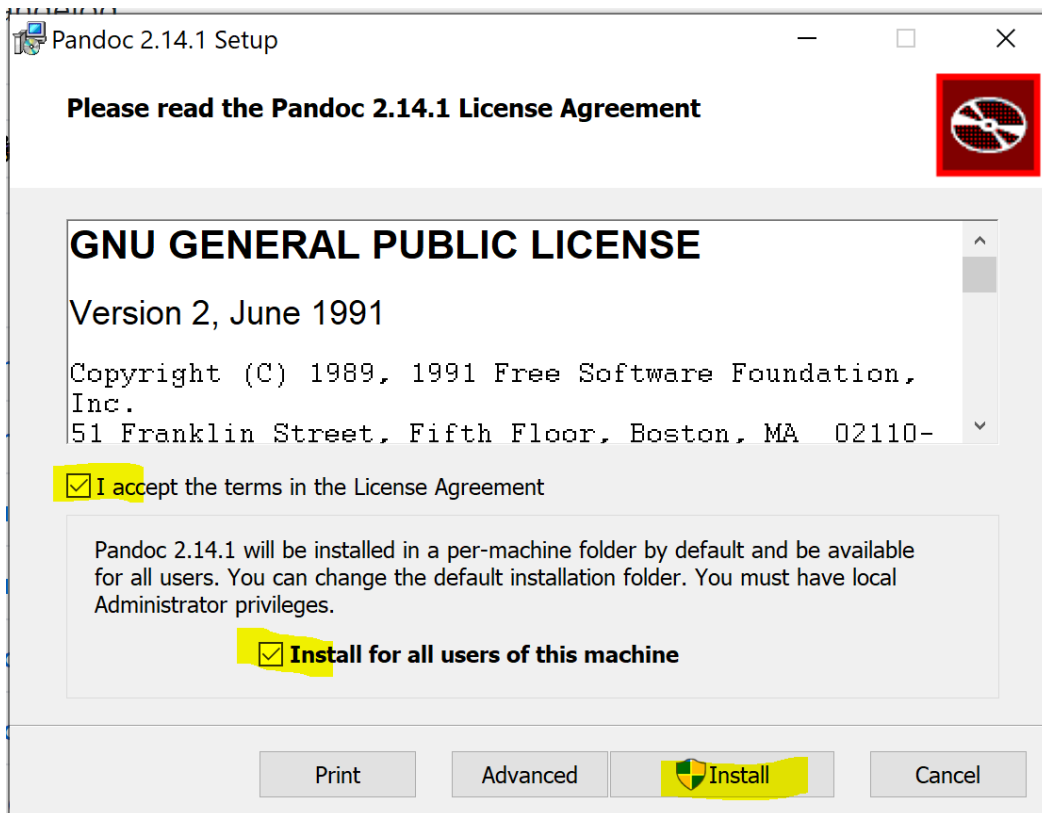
Pandoc 2.14.1 Setup

Please read the Pandoc 2.14.1 License Agreement

GNU GENERAL PUBLIC LICENSE

Version 2, June 1991

Copyright (C) 1989, 1991 Free Software Foundation, Inc.
51 Franklin Street, Fifth Floor, Boston, MA 02110-

I accept the terms in the License Agreement

Pandoc 2.14.1 will be installed in a per-machine folder by default and be available for all users. You can change the default installation folder. You must have local Administrator privileges.

Install for all users of this machine

Print | Advanced | Install | Cancel